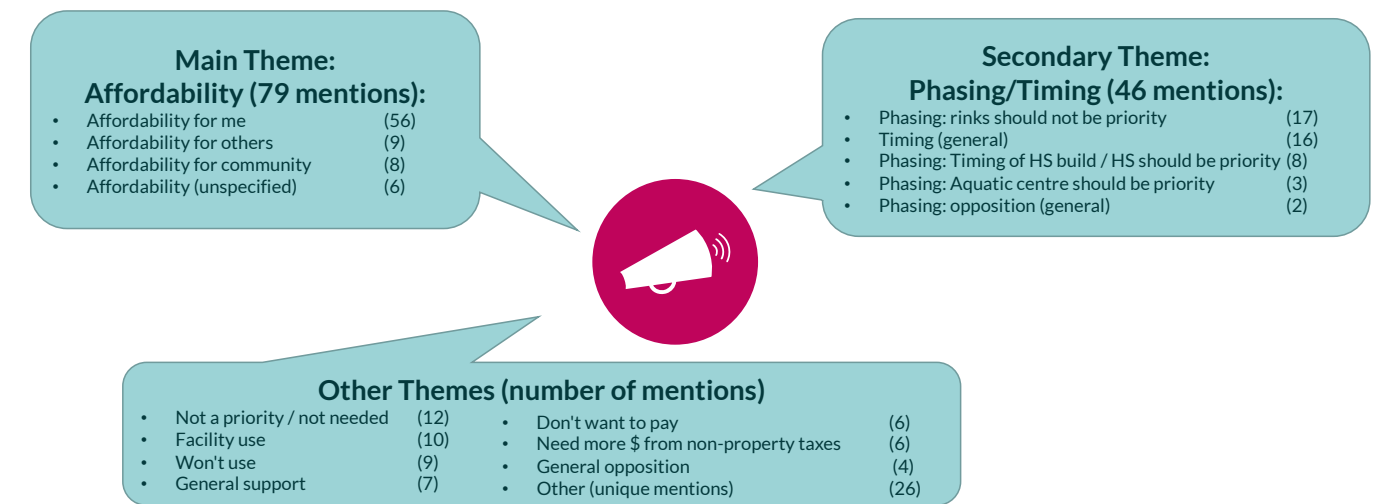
Main Theme:
Affordability (79 mentions):

- Affordability for me (56)
- Affordability for others (9)
- Affordability for community (8)
- Affordability (unspecified) (6)

Secondary Theme:
Phasing/Timing (46 mentions):

- Phasing: rinks should not be priority (17)
- Timing (general) (16)
- Phasing: Timing of HS build / HS should be priority (8)
- Phasing: Aquatic centre should be priority (3)
- Phasing: opposition (general) (2)

Other Themes (number of mentions)

- Not a priority / not needed (12)
- Facility use (10)
- Won't use (9)
- General support (7)

- Don't want to pay (6)
- Need more $ from non-property taxes (6)
- General opposition (4)
- Other (unique mentions) (26)